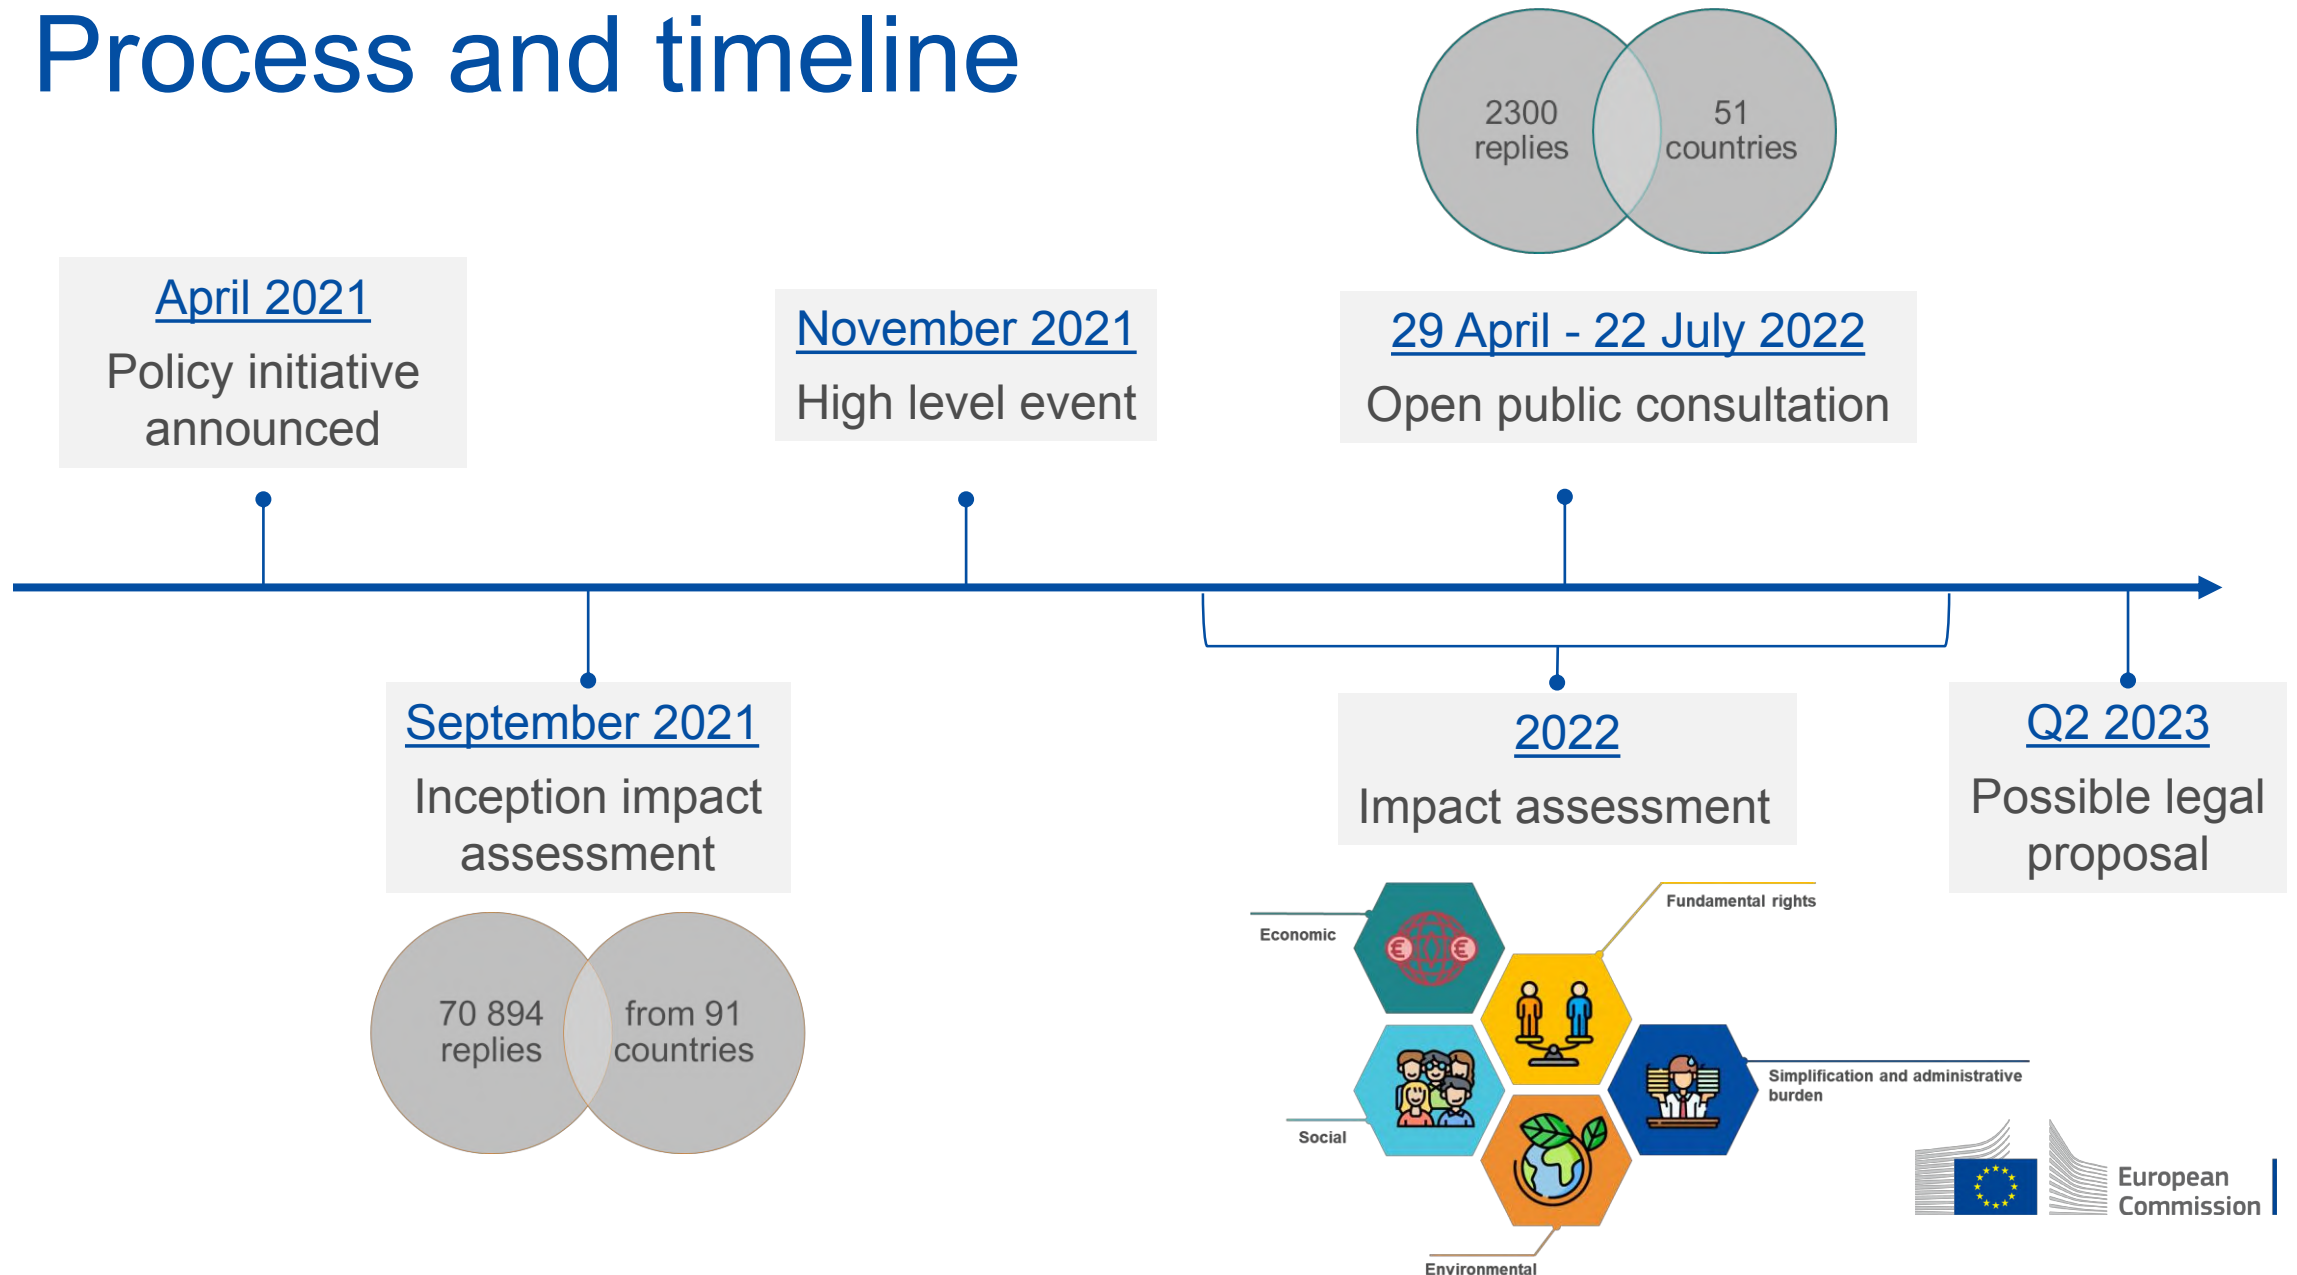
Process and timeline

2300 replies

51 countries

April 2021
Policy initiative announced

November 2021
High level event

29 April - 22 July 2022
Open public consultation

September 2021
Inception impact assessment

2022
Impact assessment

Q2 2023
Possible legal proposal

70 894 replies

from 91 countries

Economic

Fundamental rights

Simplification and administrative burden

Social

Environmental

European Commission